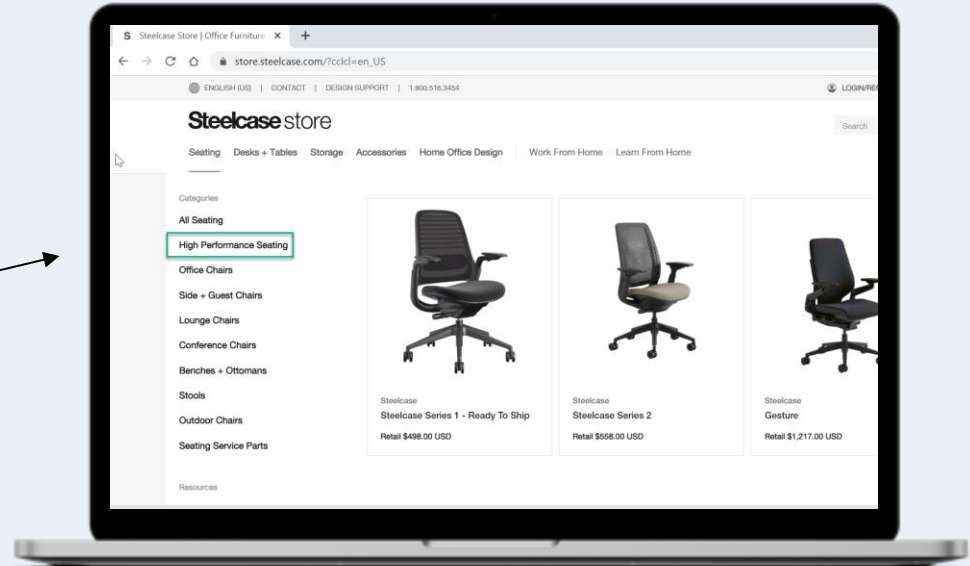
S Steelcase Store | Office Furniture ×  +

store.steelcase.com/?cclcl=en_US

ENGLISH (US) | CONTACT | DESIGN SUPPORT | 1.800.516.3454

LOGIN/RE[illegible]

Steelcase store

Search

Seating  Desks + Tables  Storage  Accessories  Home Office Design  Work From Home  Learn From Home

Categories

All Seating

High Performance Seating

Office Chairs

Side + Guest Chairs

Lounge Chairs

Conference Chairs

Benches + Ottomans

Stools

Outdoor Chairs

Seating Service Parts

Resources

Steelcase
Steelcase Series 1 - Ready To Ship
Retail $498.00 USD

Steelcase
Steelcase Series 2
Retail $558.00 USD

Steelcase
Gesture
Retail $1,217.00 USD